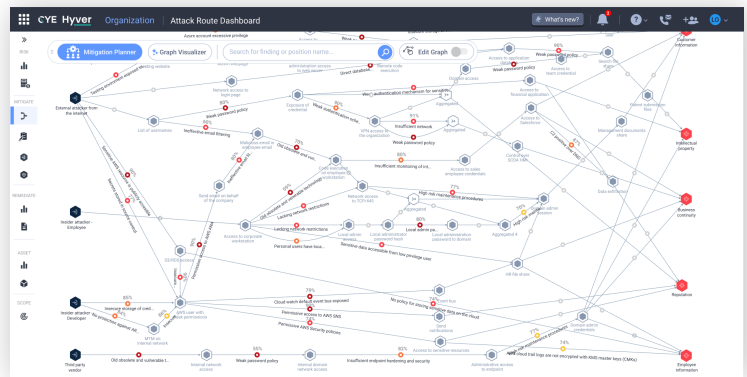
CYE Hyver Organization Attack Route Dashboard

What's new?

RISK

MITIGATE

REMEDIATE

ASSET

SCORE

Mitigation Planner

Graph Visualizer

Search for finding or position name...

Edit Graph

Azure account excessive privilege

External attacker from the internet

Insider attacker - Employee

Insider attacker - Developer

Third party vendor

Customer information

Intellectual property

Business continuity

Reputation

Employee information

Network access to login page

Weak password policy

List of automation

Ineffective email filtering

Exposure of credential

Weak authentication

VPN access to the organization

Insufficient network

Weak password policy

Aggregated

Aggregated

Access to Salesforce

Access to financial application

Access to team credential

Access to admin application

Weak password policy

Direct database

Management documents share

Data exfiltration

Send email on behalf of the company

Access to corporate workstation

Lacking network restrictions

Network access to TCP/445

High risk maintenance procedures

Insufficient monitoring of ins...

Local admin password hash

Local administrator password to domain

Personal users have local...

Sensitive data accessible from low privilege user

Aggregated

HR file share

Cloud watch default event bus exposed

Permissive access to AWS SNS

Permissive AWS security policies

AWS user with admin permissions

Excessive storage of cred...

MiTM on internal network

Old obsolete and vulnerable t...

Internal network access

Weak password policy

Internal private network access

Insufficient endpoint hardening and security

Access to sensitive resources

Administrative access to endpoints

Send notifications

Domain admin credentials

AWS cloud trail logs are not encrypted with KMS master keys (CMKs)

No policy for storing sensitive data on the cloud

Access to domain admin

Aggregated

Aggregated

Windows Active Directory

80%

86%

77%

79%

74%

85%

52%